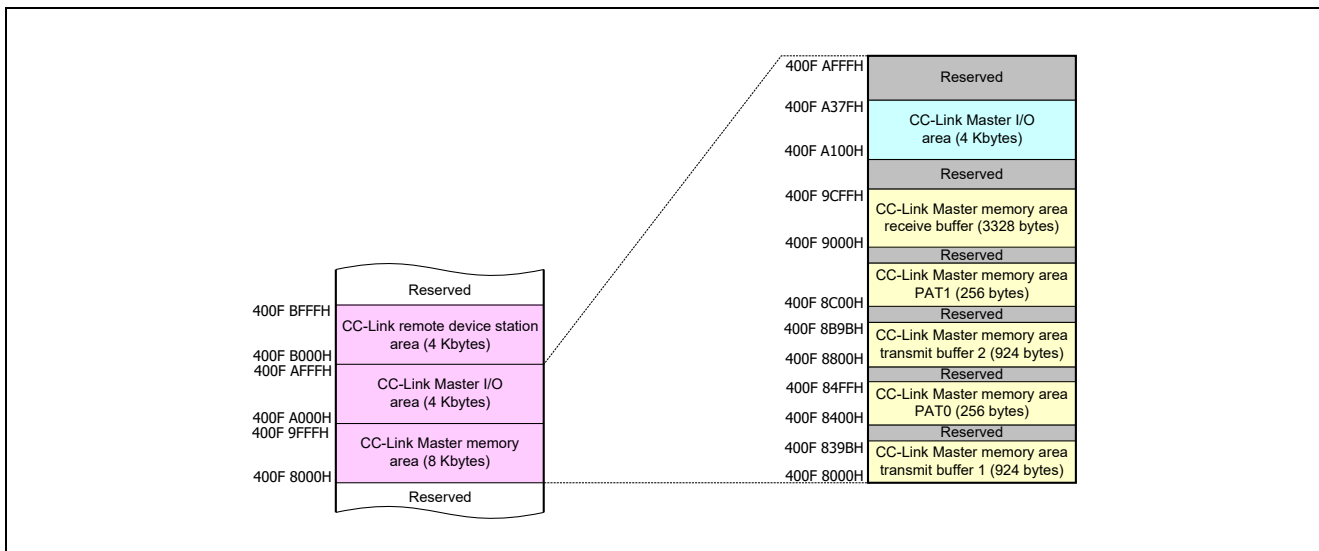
Reserved
400F BFFFH
CC-Link remote device station area (4 Kbytes)
400F B000H
400F AFFFH
CC-Link Master I/O area (4 Kbytes)
400F A000H
400F 9FFFH
CC-Link Master memory area (8 Kbytes)
400F 8000H
Reserved

400F AFFFH
Reserved
400F A37FH
CC-Link Master I/O area (4 Kbytes)
400F A100H
Reserved
400F 9CFFH
CC-Link Master memory area receive buffer (3328 bytes)
400F 9000H
Reserved
CC-Link Master memory area PAT1 (256 bytes)
400F 8C00H
Reserved
400F 8B9BH
CC-Link Master memory area transmit buffer 2 (924 bytes)
400F 8800H
Reserved
400F 84FFH
CC-Link Master memory area PAT0 (256 bytes)
400F 8400H
Reserved
400F 839BH
CC-Link Master memory area transmit buffer 1 (924 bytes)
400F 8000H